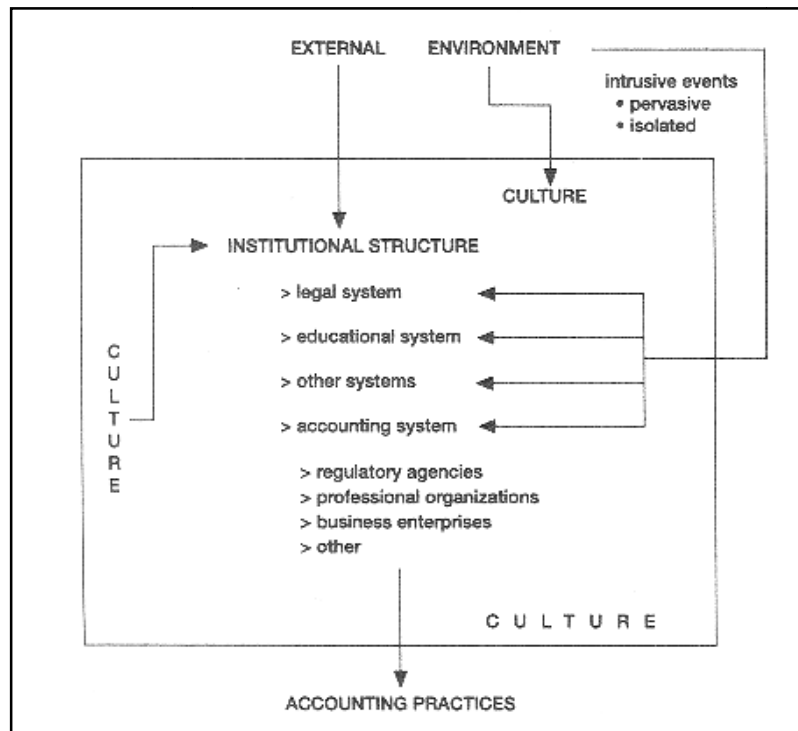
EXTERNAL ENVIRONMENT

intrusive events
• pervasive
• isolated

CULTURE

INSTITUTIONAL STRUCTURE

> legal system

> educational system

> other systems

> accounting system

C U L T U R E

> regulatory agencies
> professional organizations
> business enterprises
> other

C U L T U R E

ACCOUNTING PRACTICES